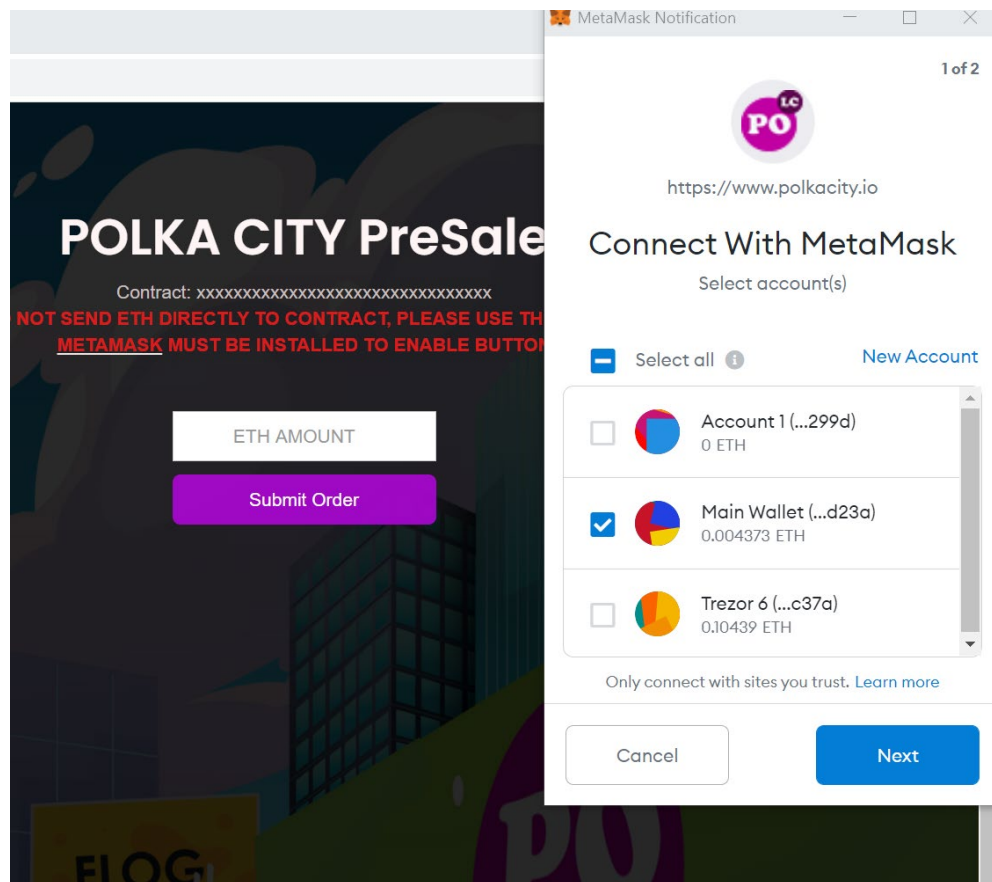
POLKA CITY PreSale

Contract: xxxxxxxxxxxxxxxxxxxxxxxxxxxxxxxxx

NOT SEND ETH DIRECTLY TO CONTRACT, PLEASE USE TH

METAMASK MUST BE INSTALLED TO ENABLE BUTTON

ETH AMOUNT

Submit Order

FLOG

PO

MetaMask Notification

1 of 2

PO LC

https://www.polkacity.io

Connect With MetaMask

Select account(s)

Select all

New Account

Account 1 (...299d)
0 ETH

Main Wallet (...d23a)
0.004373 ETH

Trezor 6 (...c37a)
0.10439 ETH

Only connect with sites you trust. Learn more

Cancel

Next